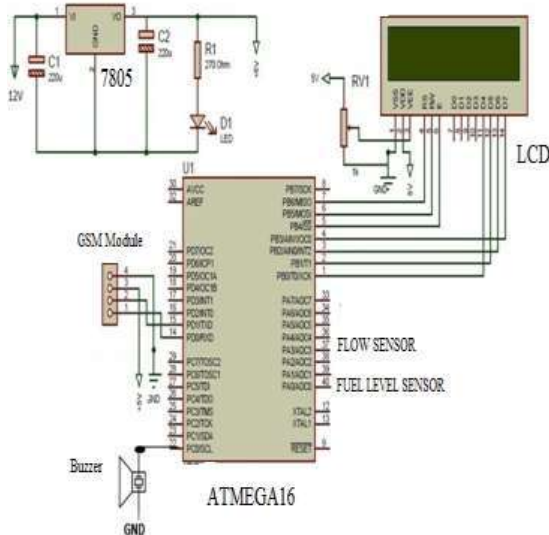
VI
VO
GND
C1
220u
C2
220u
7805
R1
270 Ohm
D1
LED
12V
5V
RV1
5V
LCD
U1
AVCC
AREF
PB7/SCK
PB6/MISO
PB5/MOSI
PB4/SS
PB3/AIN1/OC0
PB2/AIN0/INT2
PB1/T1
PB0/T0/XCK
GSM Module
PD7/OC2
PD6/ICP1
PD5/OC1A
PD4/OC1B
PD3/INT1
PD2/INT0
PD1/TXD
PD0/RXD
PA7/ADC7
PA6/ADC6
PA5/ADC5
PA4/ADC4
PA3/ADC3
PA2/ADC2
PA1/ADC1
PA0/ADC0
FLOW SENSOR
FUEL LEVEL SENSOR
PC7/TOSC2
PC6/TOSC1
PC5/TDI
PC4/TDO
PC3/TMS
PC2/TCK
PC1/SDA
PC0/SCL
XTAL2
XTAL1
RESET
GND
Buzzer
GND
ATMEGA16